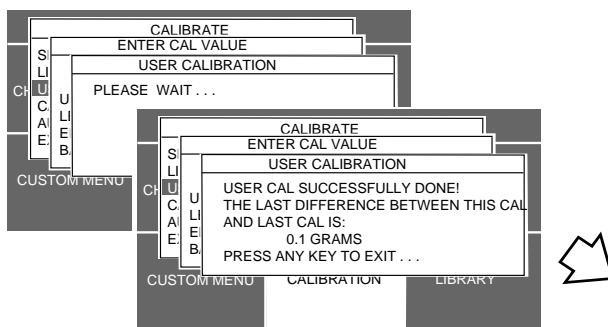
CALIBRATE
S
LI
CH
U
C
A
E
ENTER CAL VALUE
U
LI
E
B
USER CALIBRATION
PLEASE WAIT . . .

CUSTOM MENU

CALIBRATE
S
LI
CH
U
C
A
E
ENTER CAL VALUE
U
LI
E
B
USER CALIBRATION
USER CAL SUCCESSFULLY DONE!
THE LAST DIFFERENCE BETWEEN THIS CAL
AND LAST CAL IS:
0.1 GRAMS
PRESS ANY KEY TO EXIT . . .

CUSTOM MENU
CALIBRATION
LIBRARY